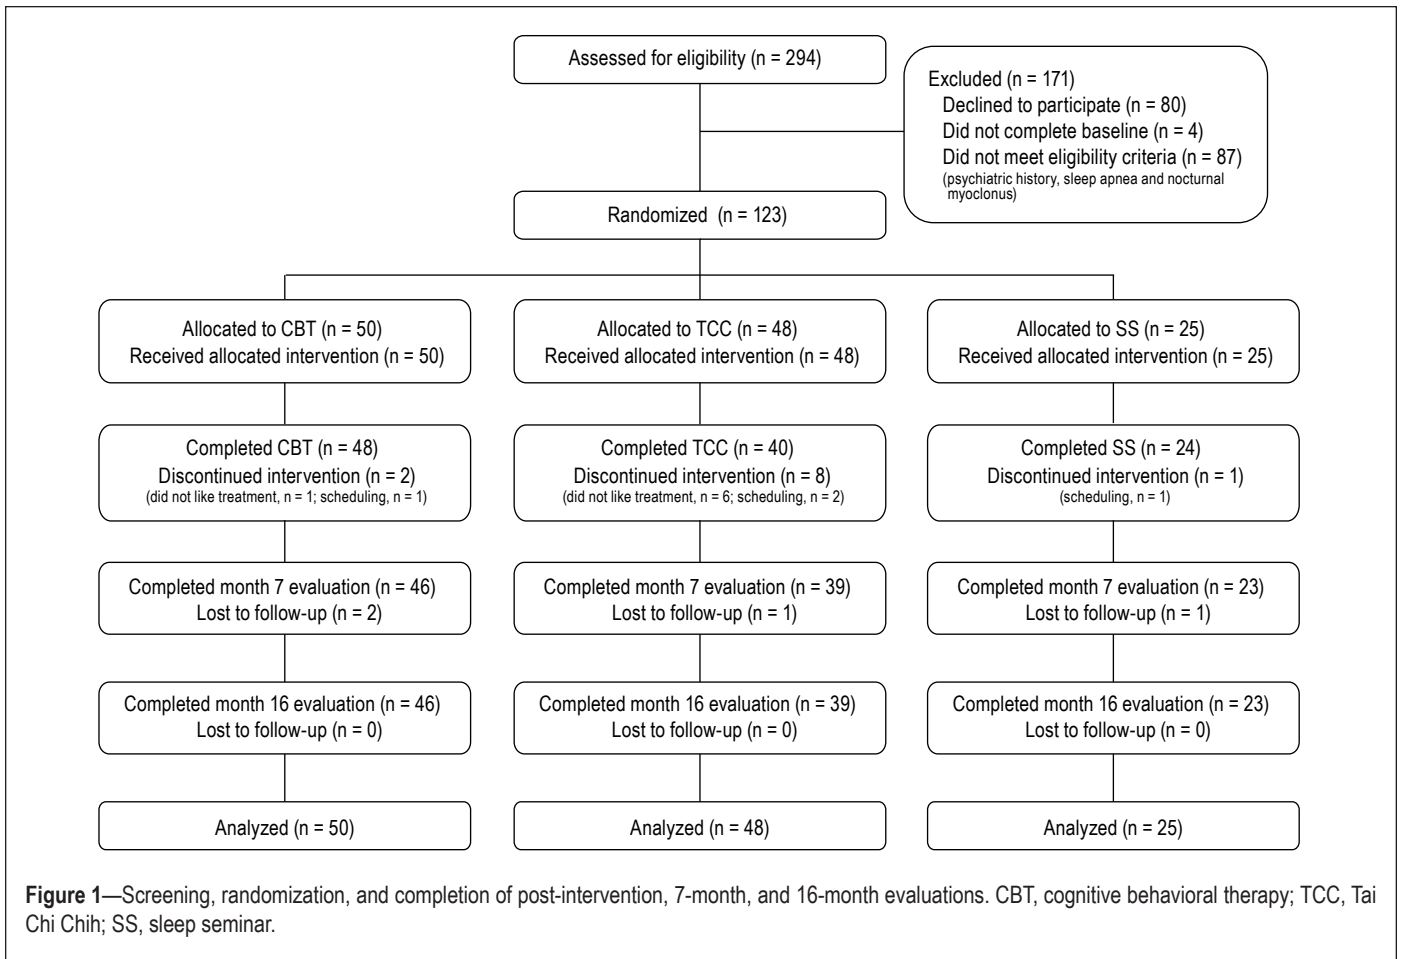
Assessed for eligibility (n = 294)

Excluded (n = 171)
Declined to participate (n = 80)
Did not complete baseline (n = 4)
Did not meet eligibility criteria (n = 87)
(psychiatric history, sleep apnea and nocturnal myoclonus)

Randomized (n = 123)

Allocated to CBT (n = 50)
Received allocated intervention (n = 50)

Completed CBT (n = 48)
Discontinued intervention (n = 2)
(did not like treatment, n = 1; scheduling, n = 1)

Completed month 7 evaluation (n = 46)
Lost to follow-up (n = 2)

Completed month 16 evaluation (n = 46)
Lost to follow-up (n = 0)

Analyzed (n = 50)

Allocated to TCC (n = 48)
Received allocated intervention (n = 48)

Completed TCC (n = 40)
Discontinued intervention (n = 8)
(did not like treatment, n = 6; scheduling, n = 2)

Completed month 7 evaluation (n = 39)
Lost to follow-up (n = 1)

Completed month 16 evaluation (n = 39)
Lost to follow-up (n = 0)

Analyzed (n = 48)

Allocated to SS (n = 25)
Received allocated intervention (n = 25)

Completed SS (n = 24)
Discontinued intervention (n = 1)
(scheduling, n = 1)

Completed month 7 evaluation (n = 23)
Lost to follow-up (n = 1)

Completed month 16 evaluation (n = 23)
Lost to follow-up (n = 0)

Analyzed (n = 25)

Figure 1—Screening, randomization, and completion of post-intervention, 7-month, and 16-month evaluations. CBT, cognitive behavioral therapy; TCC, Tai Chi Chih; SS, sleep seminar.